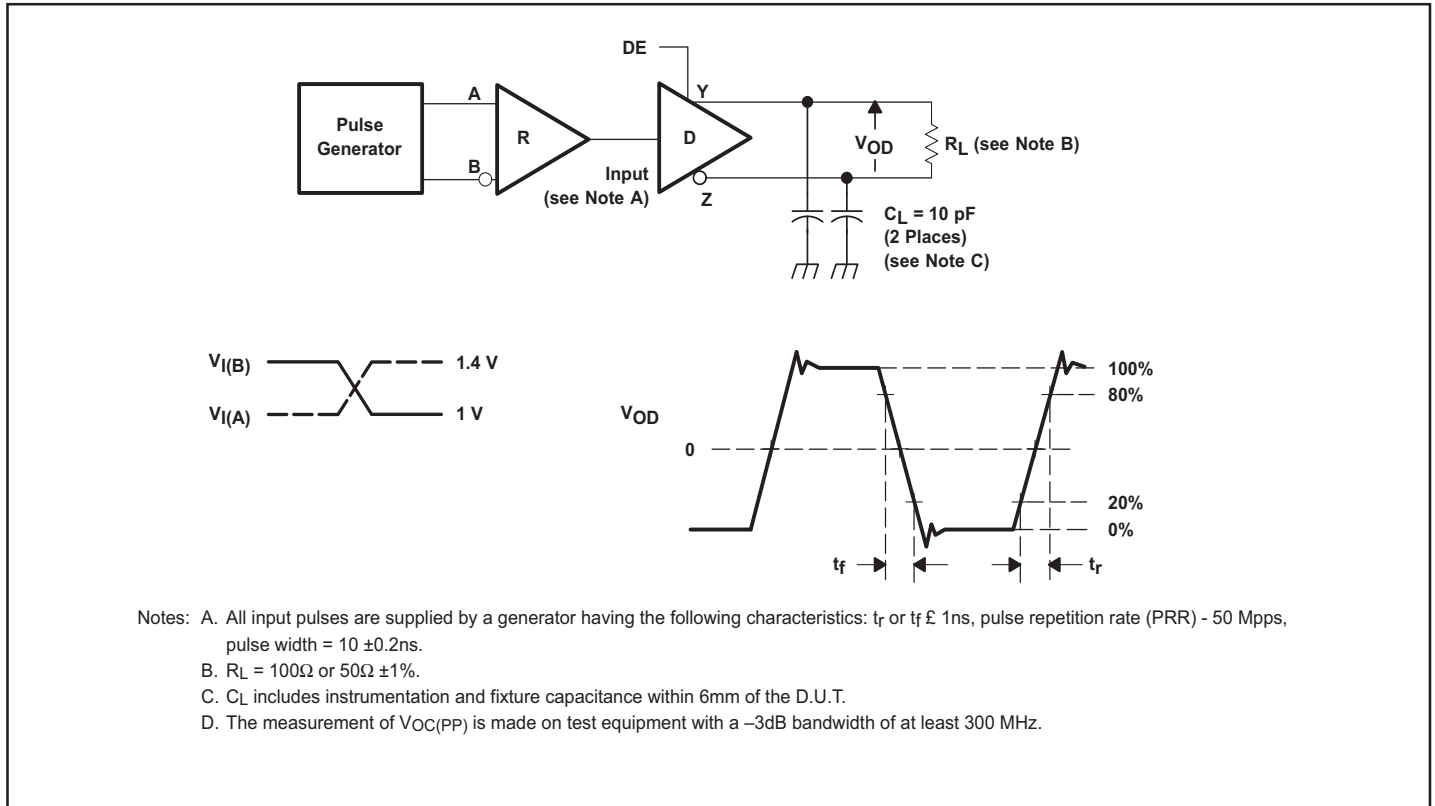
DE

Pulse Generator

A

B

R

D

Y

Z

Input (see Note A)

$V_{OD}$

$R_L$ (see Note B)

$C_L$ = 10 pF (2 Places) (see Note C)

$V_{I(B)}$

$V_{I(A)}$

1.4 V

1 V

$V_{OD}$

0

100%

80%

20%

0%

$t_f$

$t_r$

Notes: A. All input pulses are supplied by a generator having the following characteristics: $t_r$ or $t_f$ £ 1ns, pulse repetition rate (PRR) - 50 Mpps, pulse width = 10 ±0.2ns.

B. $R_L$ = 100Ω or 50Ω ±1%.

C. $C_L$ includes instrumentation and fixture capacitance within 6mm of the D.U.T.

D. The measurement of $V_{OC(PP)}$ is made on test equipment with a –3dB bandwidth of at least 300 MHz.